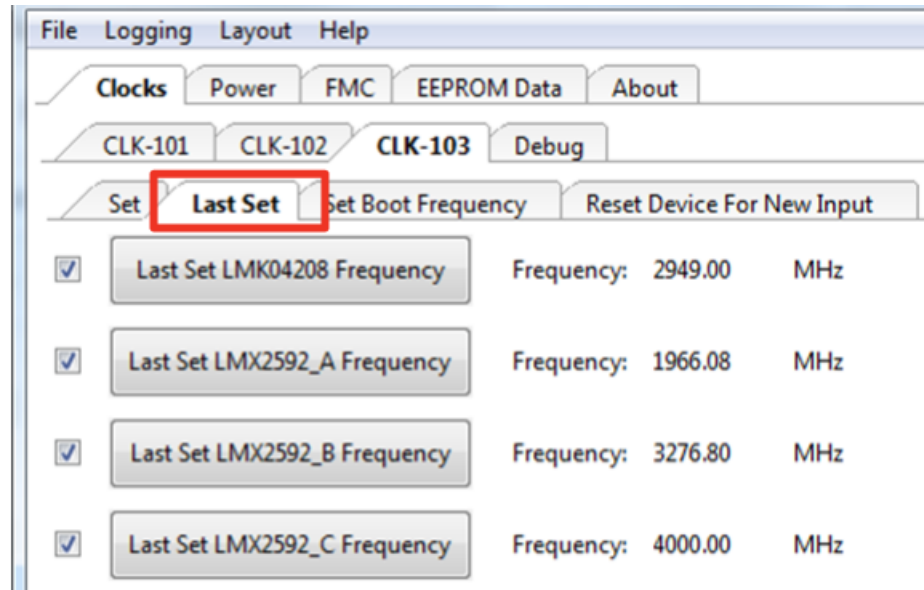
File Logging Layout Help

Clocks Power FMC EEPROM Data About

CLK-101 CLK-102 CLK-103 Debug

Set Last Set Set Boot Frequency Reset Device For New Input

Last Set LMK04208 Frequency Frequency: 2949.00 MHz

Last Set LMX2592_A Frequency Frequency: 1966.08 MHz

Last Set LMX2592_B Frequency Frequency: 3276.80 MHz

Last Set LMX2592_C Frequency Frequency: 4000.00 MHz